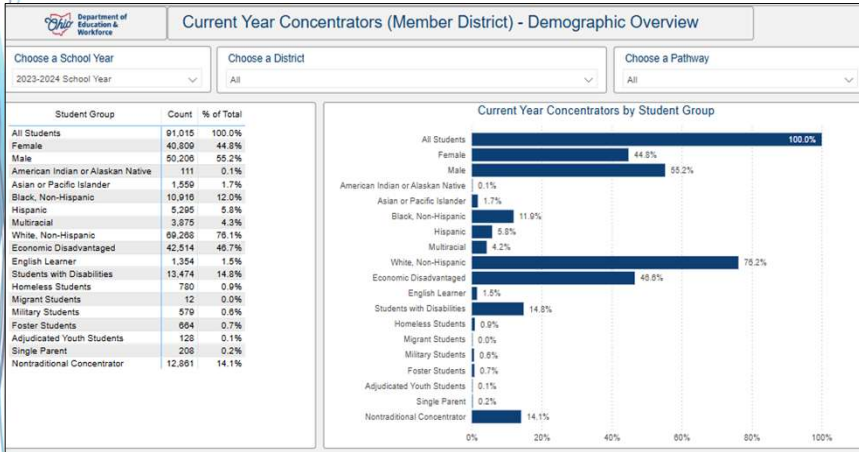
Ohio Department of Education & Workforce

Current Year Concentrators (Member District) - Demographic Overview

Choose a School Year
2023-2024 School Year

Choose a District
All

Choose a Pathway
All

| Student Group | Count | % of Total |
|---|---|---|
| All Students | 91,015 | 100.0% |
| Female | 40,809 | 44.8% |
| Male | 50,206 | 55.2% |
| American Indian or Alaskan Native | 111 | 0.1% |
| Asian or Pacific Islander | 1,559 | 1.7% |
| Black, Non-Hispanic | 10,916 | 12.0% |
| Hispanic | 5,295 | 5.8% |
| Multiracial | 3,875 | 4.3% |
| White, Non-Hispanic | 69,268 | 76.1% |
| Economic Disadvantaged | 42,514 | 46.7% |
| English Learner | 1,354 | 1.5% |
| Students with Disabilities | 13,474 | 14.8% |
| Homeless Students | 780 | 0.9% |
| Migrant Students | 12 | 0.0% |
| Military Students | 579 | 0.6% |
| Foster Students | 664 | 0.7% |
| Adjudicated Youth Students | 128 | 0.1% |
| Single Parent | 208 | 0.2% |
| Nontraditional Concentrator | 12,861 | 14.1% |

Current Year Concentrators by Student Group

All Students 100.0%
Female 44.8%
Male 55.2%
American Indian or Alaskan Native 0.1%
Asian or Pacific Islander 1.7%
Black, Non-Hispanic 11.9%
Hispanic 5.8%
Multiracial 4.2%
White, Non-Hispanic 76.2%
Economic Disadvantaged 46.6%
English Learner 1.5%
Students with Disabilities 14.8%
Homeless Students 0.9%
Migrant Students 0.0%
Military Students 0.6%
Foster Students 0.7%
Adjudicated Youth Students 0.1%
Single Parent 0.2%
Nontraditional Concentrator 14.1%

0% 20% 40% 60% 80% 100%